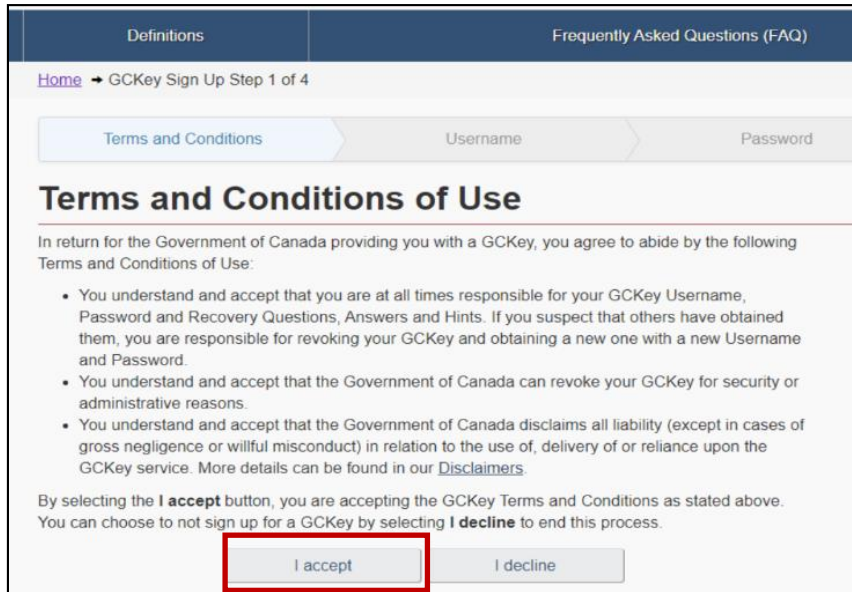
Definitions

Frequently Asked Questions (FAQ)

Home → GCKey Sign Up Step 1 of 4

Terms and Conditions

Username

Password

# Terms and Conditions of Use

In return for the Government of Canada providing you with a GCKey, you agree to abide by the following Terms and Conditions of Use:

- You understand and accept that you are at all times responsible for your GCKey Username, Password and Recovery Questions, Answers and Hints. If you suspect that others have obtained them, you are responsible for revoking your GCKey and obtaining a new one with a new Username and Password.
- You understand and accept that the Government of Canada can revoke your GCKey for security or administrative reasons.
- You understand and accept that the Government of Canada disclaims all liability (except in cases of gross negligence or willful misconduct) in relation to the use of, delivery of or reliance upon the GCKey service. More details can be found in our Disclaimers.

By selecting the **I accept** button, you are accepting the GCKey Terms and Conditions as stated above. You can choose to not sign up for a GCKey by selecting **I decline** to end this process.

I accept

I decline